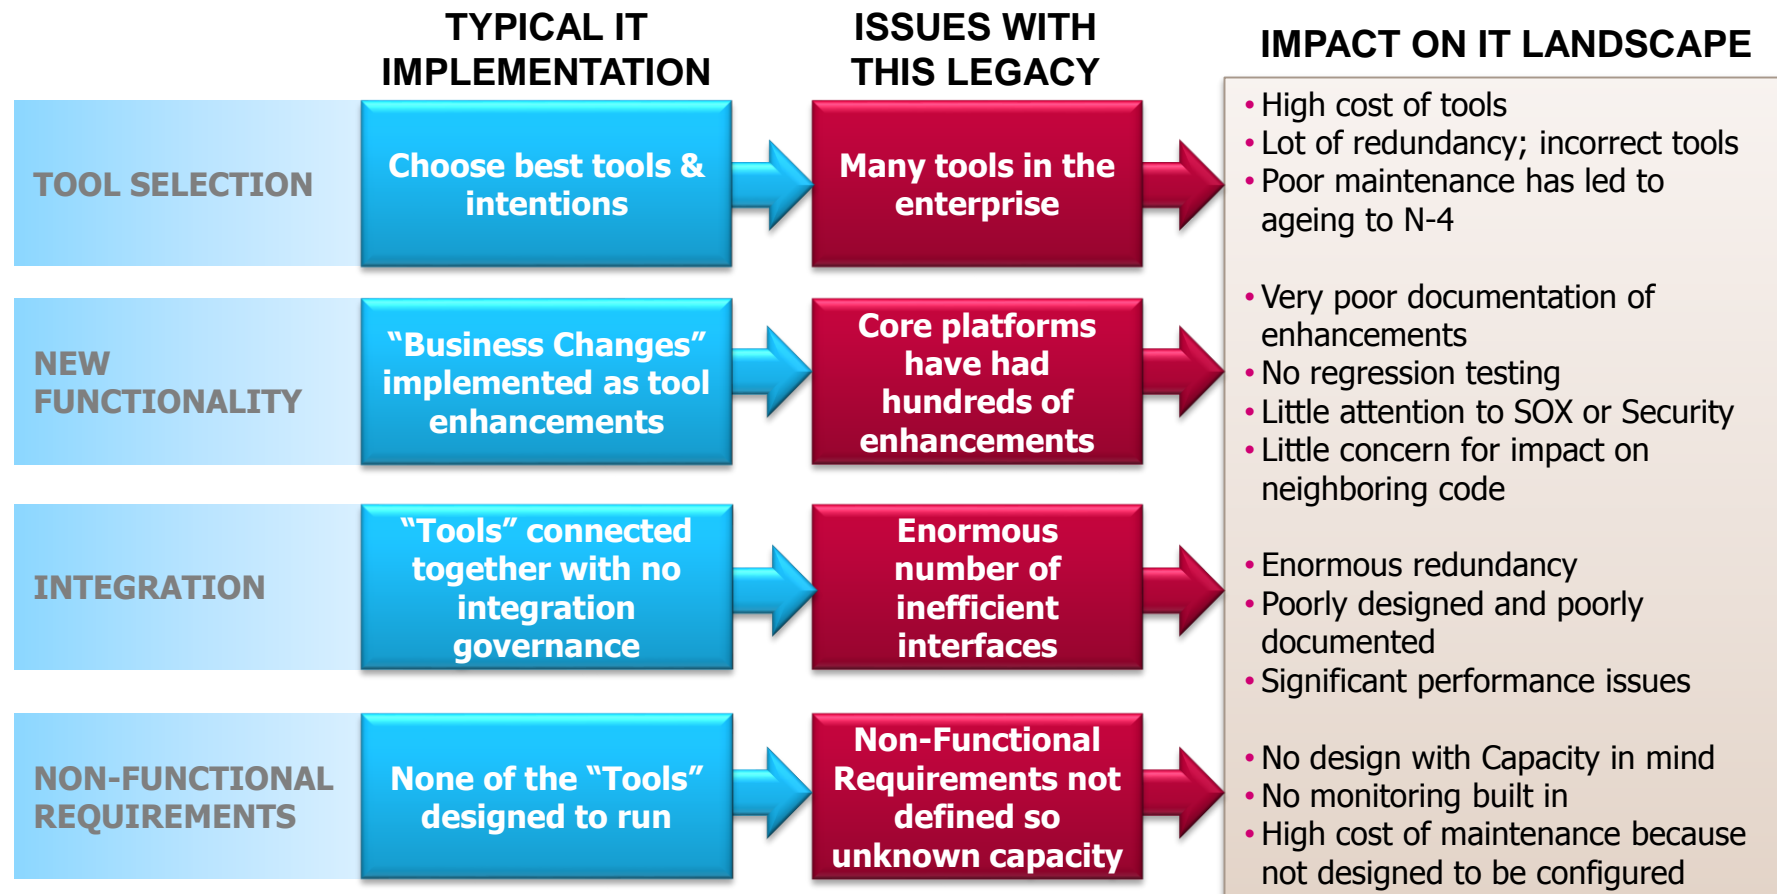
TYPICAL IT IMPLEMENTATION

ISSUES WITH THIS LEGACY

IMPACT ON IT LANDSCAPE

TOOL SELECTION

Choose best tools & intentions

Many tools in the enterprise

• High cost of tools
• Lot of redundancy; incorrect tools
• Poor maintenance has led to ageing to N-4

NEW FUNCTIONALITY

“Business Changes” implemented as tool enhancements

Core platforms have had hundreds of enhancements

• Very poor documentation of enhancements
• No regression testing
• Little attention to SOX or Security
• Little concern for impact on neighboring code

INTEGRATION

“Tools” connected together with no integration governance

Enormous number of inefficient interfaces

• Enormous redundancy
• Poorly designed and poorly documented
• Significant performance issues

NON-FUNCTIONAL REQUIREMENTS

None of the “Tools” designed to run

Non-Functional Requirements not defined so unknown capacity

• No design with Capacity in mind
• No monitoring built in
• High cost of maintenance because not designed to be configured